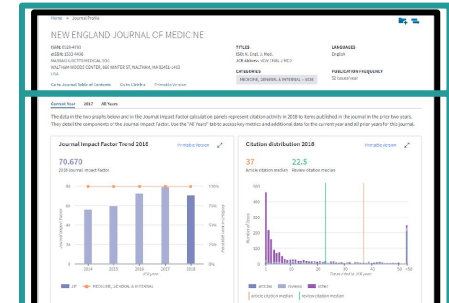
Home > Journal Profile

NEW ENGLAND JOURNAL OF MEDICINE

ISSN: 0028-4793
eISSN: 1533-4406
MASSACHUSETTS MEDICAL SOC
WALTHAM WOODS CENTER, 860 WINTER ST, WALTHAM, MA 02451-1413
USA

TITLES
ISO: N. Engl. J. Med.
JCR Abbrev: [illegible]

LANGUAGES
English

CATEGORIES
MEDICINE, GENERAL & INTERNAL - SCIE

PUBLICATION FREQUENCY
52 issues/year

Go to Journal Table of Contents   Go to Ulrich's   Printable Version

Current Year   2017   All Years

The data in the two graphs below and in the Journal Impact Factor calculation panels represent citation activity in 2018 to items published in the journal in the prior two years. They detail the components of the Journal Impact Factor. Use the "All Years" tab to access key metrics and additional data for the current year and all prior years for this journal.

Journal Impact Factor Trend 2018
Printable Version
70.670
2018 Journal Impact Factor
2014 2015 2016 2017 2018
JIF   MEDICINE, GENERAL & INTERNAL

Citation distribution 2018
Printable Version
37
Article citation median
22.5
Review citation median
articles   reviews   other
article citation median   review citation median